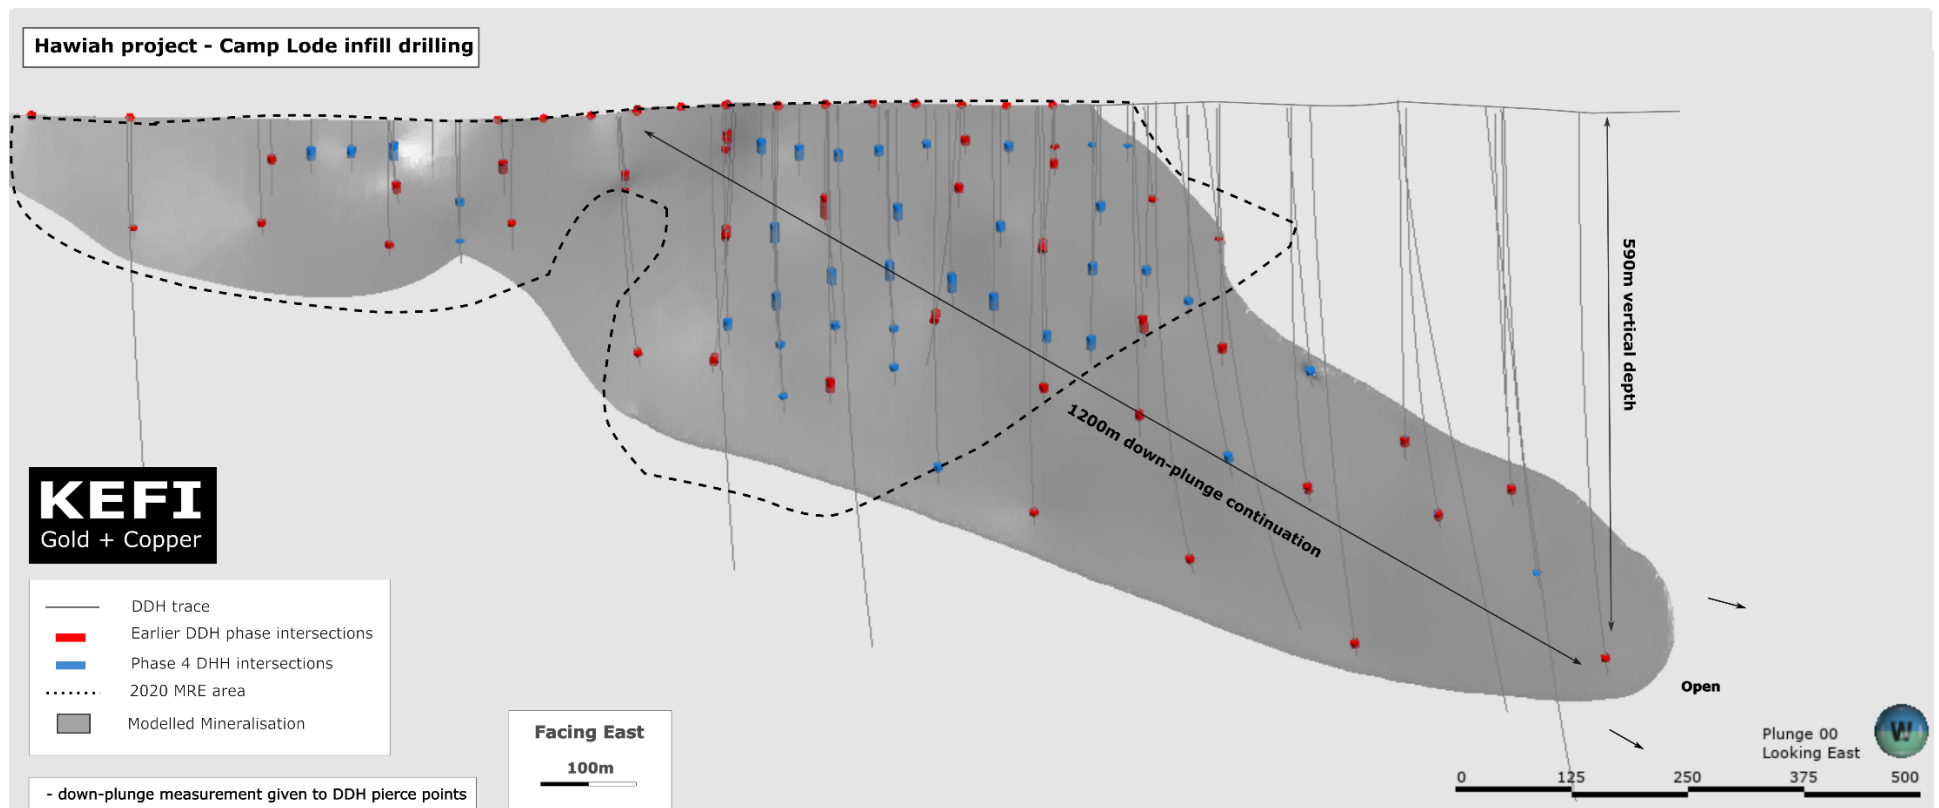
Hawiah project - Camp Lode infill drilling

590m vertical depth

1200m down-plunge continuation

KEFI
Gold + Copper

DDH trace
Earlier DDH phase intersections
Phase 4 DHH intersections
2020 MRE area
Modelled Mineralisation

- down-plunge measurement given to DDH pierce points

Facing East
100m

Open

Plunge 00
Looking East

0
125
250
375
500